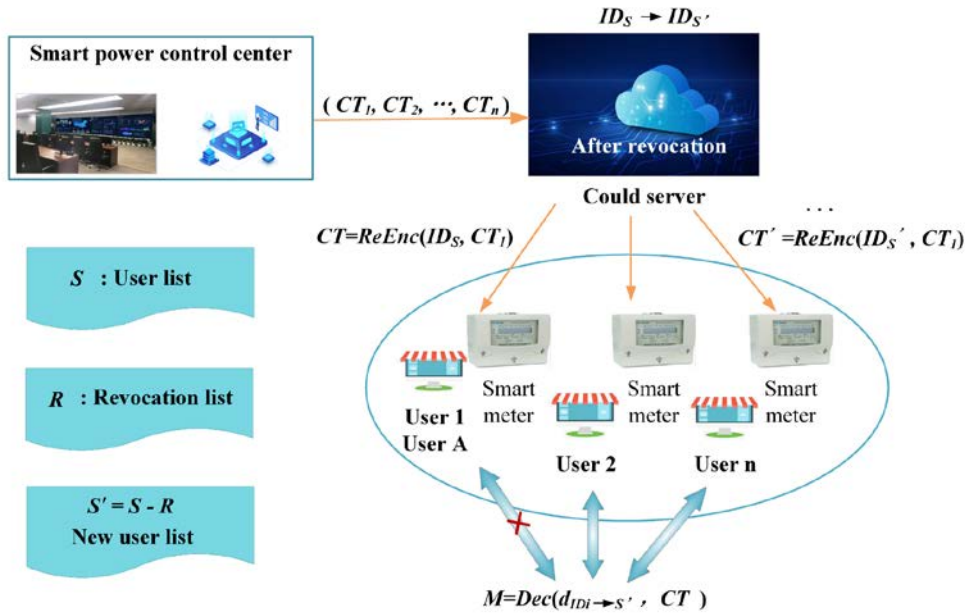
Smart power control center

$ID_S \rightarrow ID_{S'}$

$(CT_1, CT_2, \cdots, CT_n)$

After revocation

Could server

$CT=ReEnc(ID_S, CT_1)$

...

$CT'=ReEnc(ID_S', CT_1)$

$S$ : User list

$R$ : Revocation list

$S' = S - R$
New user list

Smart meter

Smart meter

Smart meter

User 1
User A

User 2

User n

$M=Dec(d_{ID_i \rightarrow S'}, CT)$